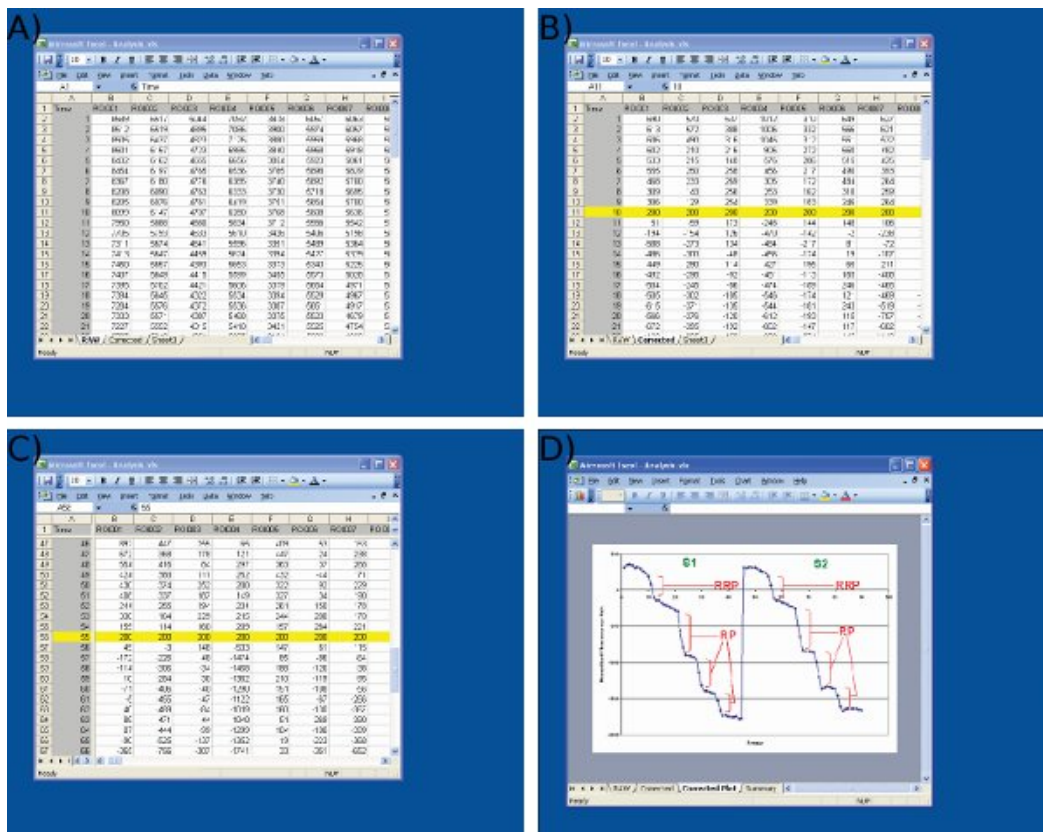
A)

Microsoft Excel - Analysis.xls

File Edit View Insert Format Tools Data Window Help

A1 Time

| | A | B | C | D | E | F | G | H |
|---|---|---|---|---|---|---|---|---|
| 1 | Time | ROI001 | ROI002 | ROI003 | ROI004 | ROI005 | ROI006 | ROI007 |
| 2 | 1 | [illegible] | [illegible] | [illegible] | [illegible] | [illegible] | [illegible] | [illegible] |

RAW / Corrected / Sheet3

Ready NUM

B)

Microsoft Excel - Analysis.xls

File Edit View Insert Format Tools Data Window Help

A11 10

| | A | B | C | D | E | F | G | H |
|---|---|---|---|---|---|---|---|---|
| 1 | Time | ROI001 | ROI002 | ROI003 | ROI004 | ROI005 | ROI006 | ROI007 |
| 11 | 10 | 200 | 200 | 200 | 200 | 200 | 200 | 200 |

RAW / Corrected / Sheet3

Ready NUM

C)

Microsoft Excel - Analysis.xls

File Edit View Insert Format Tools Data Window Help

A56 55

| | A | B | C | D | E | F | G | H |
|---|---|---|---|---|---|---|---|---|
| 1 | Time | ROI001 | ROI002 | ROI003 | ROI004 | ROI005 | ROI006 | ROI007 |
| 56 | 55 | 200 | 200 | 200 | 200 | 200 | 200 | 200 |

Ready NUM

D)

Microsoft Excel - Analysis.xls

File Edit View Insert Format Tools Chart Window Help

S1 S2

RRP RRP

RP RP

Time

RAW / Corrected / Corrected Plot / Summary

Ready NUM